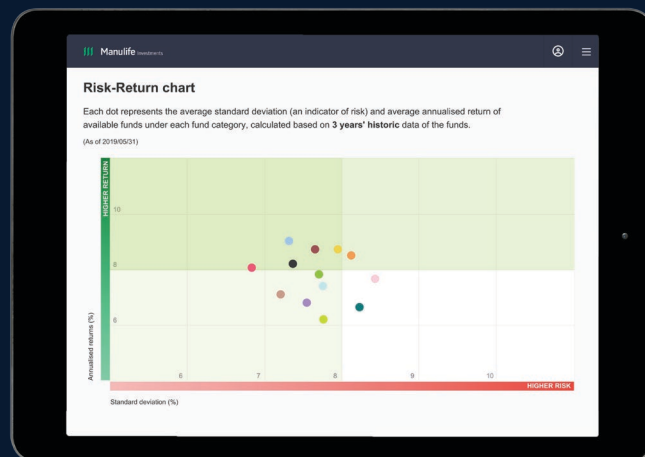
Manulife Investments

Risk-Return chart

Each dot represents the average standard deviation (an indicator of risk) and average annualised return of available funds under each fund category, calculated based on 3 years' historic data of the funds.

(As of 2019/05/31)

HIGHER RETURN

10

8

6

Annualised returns (%)

6 7 8 9 10

HIGHER RISK

Standard deviation (%)